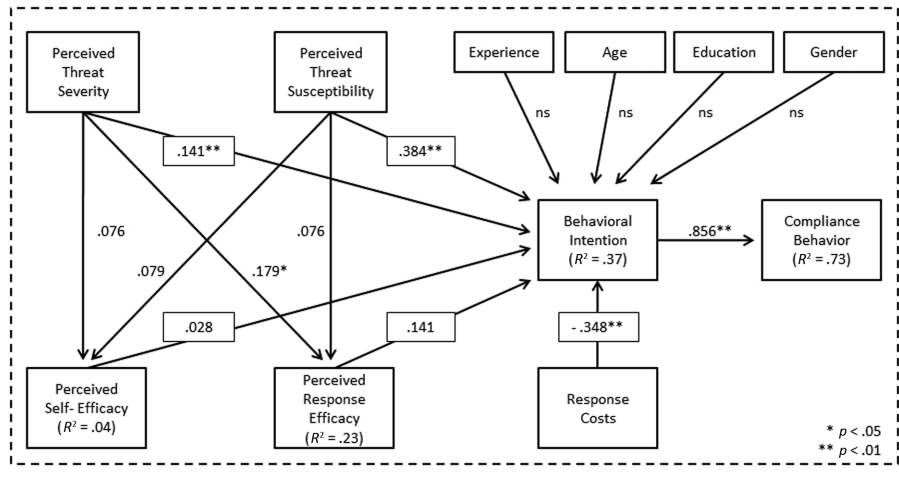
Perceived Threat Severity

Perceived Threat Susceptibility

Experience

Age

Education

Gender

ns

ns

ns

ns

.141**

.384**

.076

.076

.079

.179*

Behavioral Intention ($R^2$ = .37)

.856**

Compliance Behavior ($R^2$ = .73)

.028

.141

- .348**

Perceived Self- Efficacy ($R^2$ = .04)

Perceived Response Efficacy ($R^2$ = .23)

Response Costs

* $p$ < .05
** $p$ < .01